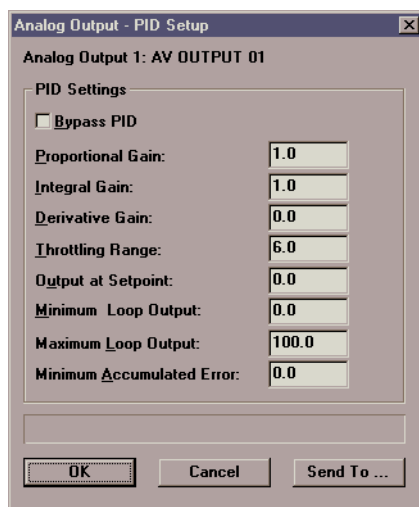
Analog Output - PID Setup

Analog Output 1: AV OUTPUT 01

PID Settings

Bypass PID

Proportional Gain: 1.0

Integral Gain: 1.0

Derivative Gain: 0.0

Throttling Range: 6.0

Output at Setpoint: 0.0

Minimum Loop Output: 0.0

Maximum Loop Output: 100.0

Minimum Accumulated Error: 0.0

OK

Cancel

Send To ...